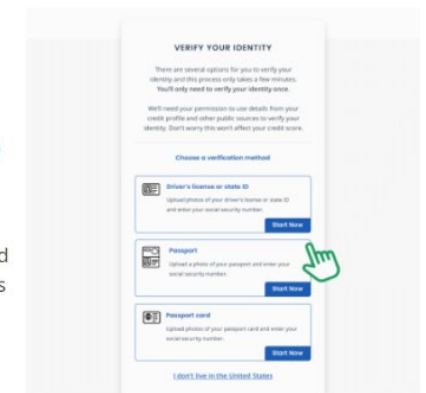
VERIFY YOUR IDENTITY

There are several options for you to verify your identity and this process only takes a few minutes. You'll only need to verify your identity once.

We'll need your permission to use details from your credit profile and other public sources to verify your identity. Don't worry this won't affect your credit score.

Choose a verification method

Driver's license or state ID
Upload photos of your driver's license or state ID and enter your social security number.
Start Now

Passport
Upload a photo of your passport and enter your social security number.
Start Now

Passport card
Upload photos of your passport card and enter your social security number.
Start Now

I don't live in the United States

d
s